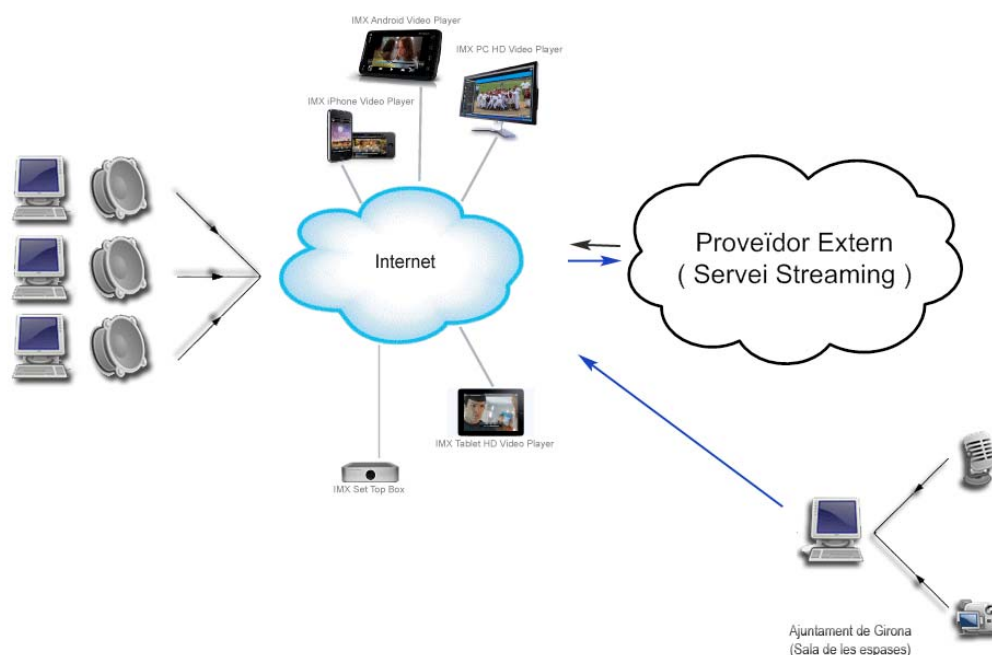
IMX Android Video Player

IMX PC HD Video Player

IMX iPhone Video Player

Internet

Proveïdor Extern
( Servei Streaming )

IMX Tablet HD Video Player

IMX Set Top Box

Ajuntament de Girona
(Sala de les espases)